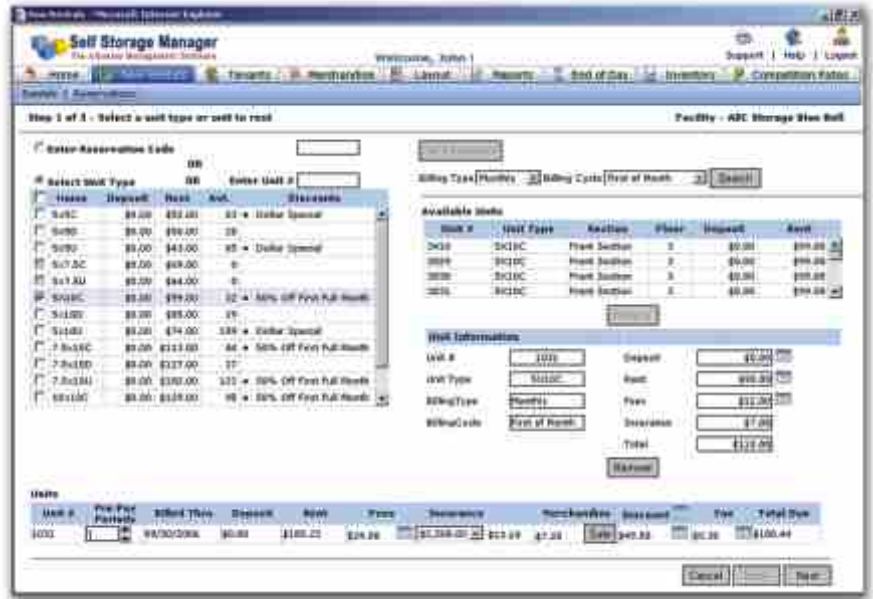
Self Storage Manager

Welcome, John !

Support | Help | Logout

Home | Rentals | Tenants | Merchandise | Layout | Reports | End of Day | Inventory | Competition Rates

Rentals | Reservations

Step 1 of 3 - Select a unit type or unit to rent

Facility - ABC Storage Blue Bell

Enter Reservation Code

OR

Select Unit Type OR Enter Unit #

Billing Type Monthly Billing Cycle First of Month Search

| Name | Deposit | Rent | Avl. | Discounts |
|---|---|---|---|---|
| 5x5C | $0.00 | $52.00 | 63 | Dollar Special |
| 5x5D | $0.00 | $56.00 | 28 | |
| 5x5U | $0.00 | $43.00 | 65 | Dollar Special |
| 5x7.5C | $0.00 | $69.00 | 0 | |
| 5x7.5U | $0.00 | $64.00 | 0 | |
| 5X10C | $0.00 | $99.00 | 32 | 50% Off First Full Month |
| 5x10D | $0.00 | $85.00 | 29 | |
| 5x10U | $0.00 | $74.00 | 189 | Dollar Special |
| 7.5x10C | $0.00 | $113.00 | 44 | 50% Off First Full Month |
| 7.5x10D | $0.00 | $127.00 | 37 | |
| 7.5x10U | $0.00 | $100.00 | 121 | 50% Off First Full Month |
| 10x10C | $0.00 | $129.00 | 98 | 50% Off First Full Month |

Available Units

| Unit # | Unit Type | Section | Floor | Deposit | Rent |
|---|---|---|---|---|---|
| 3410 | 5X10C | Front Section | 3 | $0.00 | $99.00 |
| 3509 | 5X10C | Front Section | 3 | $0.00 | $99.00 |
| 3836 | 5X10C | Front Section | 3 | $0.00 | $99.00 |
| 3831 | 5X10C | Front Section | 3 | $0.00 | $99.00 |

Unit Information

Unit # 3101
Unit Type 5X10C
BillingType Monthly
BillingCode First of Month
Deposit $0.00
Rent $99.00
Fees $12.00
Insurance $7.00
Total $118.00

Remove

Units

| Unit # | Pro-Pay Periods | Billed Thru | Deposit | Rent | Fees | Insurance | Merchandise | Discount | Tax | Total Due |
|---|---|---|---|---|---|---|---|---|---|---|
| 3101 | 1 | 09/30/2006 | $0.00 | $100.25 | $24.26 | $1,500.00 $13.19 | $7.25 Sale | $49.50 | $0.36 | $100.44 |

Cancel | Next